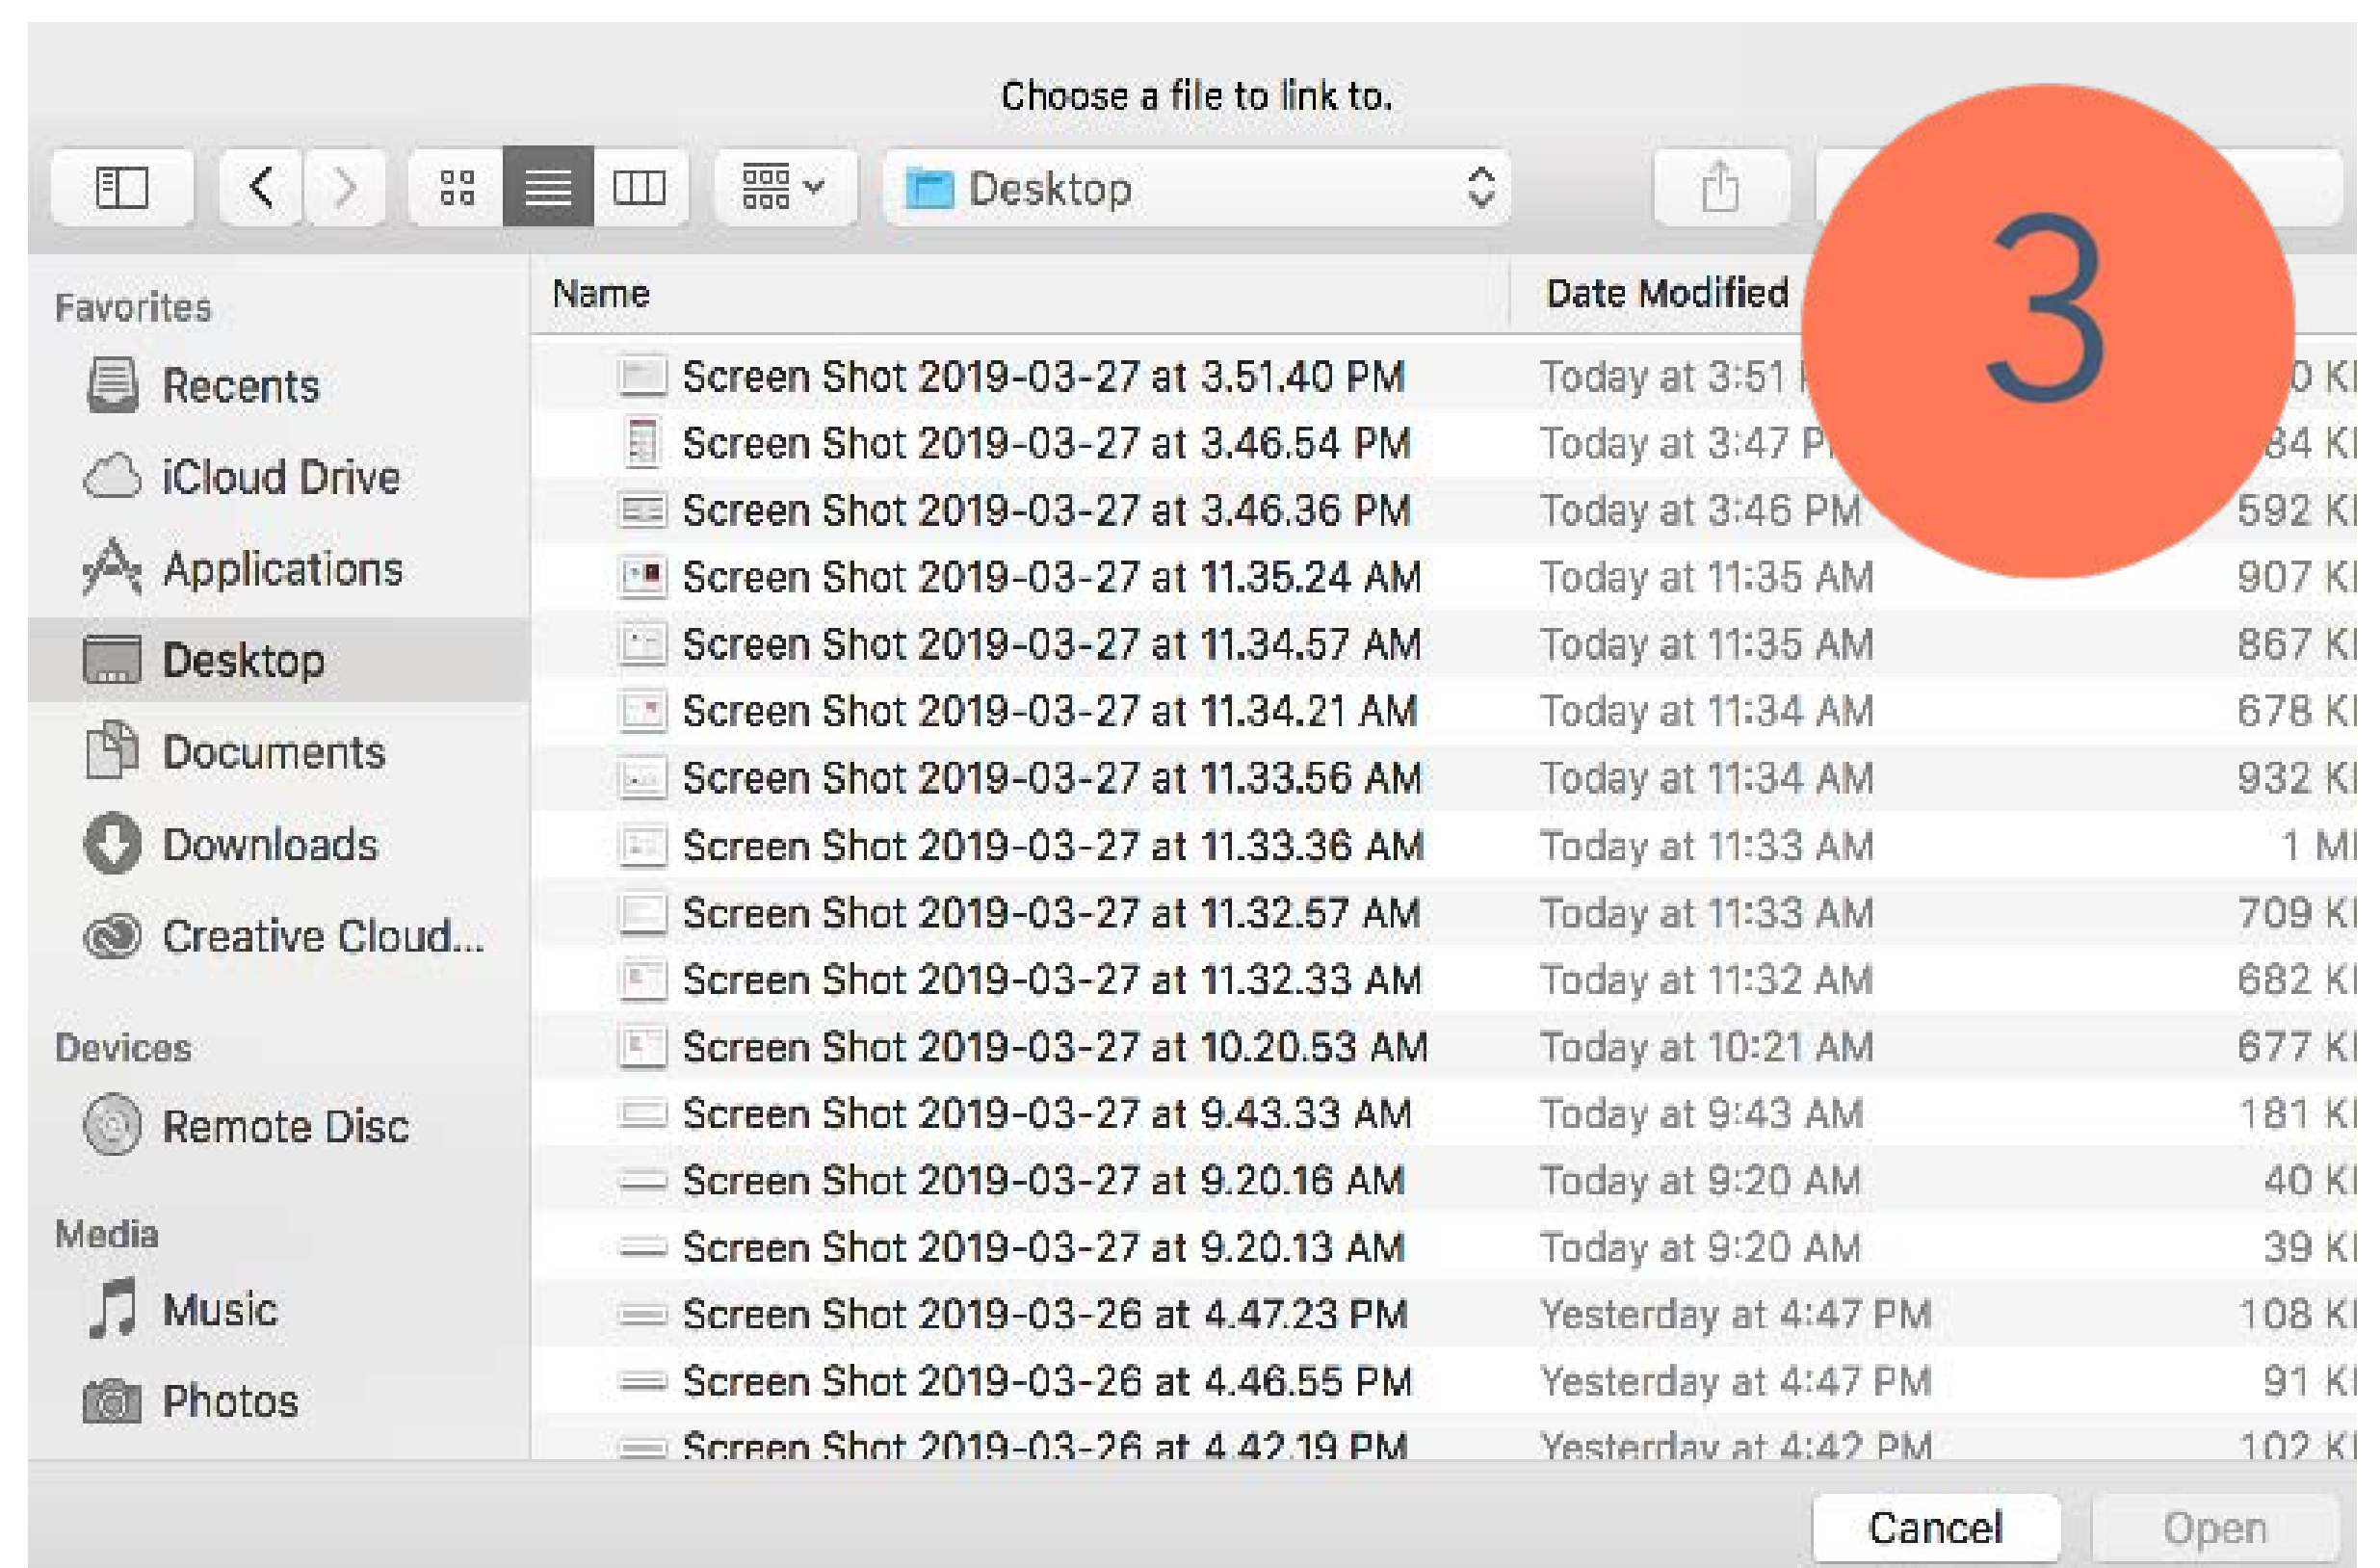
Choose a file to link to.

Desktop

3

Favorites
Recents
iCloud Drive
Applications
Desktop
Documents
Downloads
Creative Cloud...

Devices
Remote Disc

Media
Music
Photos

| Name | Date Modified | |
|---|---|---|
| Screen Shot 2019-03-27 at 3.51.40 PM | Today at 3:51 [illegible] | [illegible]0 K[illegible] |
| Screen Shot 2019-03-27 at 3.46.54 PM | Today at 3:47 P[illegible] | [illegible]84 K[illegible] |
| Screen Shot 2019-03-27 at 3.46.36 PM | Today at 3:46 PM | 592 K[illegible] |
| Screen Shot 2019-03-27 at 11.35.24 AM | Today at 11:35 AM | 907 K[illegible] |
| Screen Shot 2019-03-27 at 11.34.57 AM | Today at 11:35 AM | 867 K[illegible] |
| Screen Shot 2019-03-27 at 11.34.21 AM | Today at 11:34 AM | 678 K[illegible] |
| Screen Shot 2019-03-27 at 11.33.56 AM | Today at 11:34 AM | 932 K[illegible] |
| Screen Shot 2019-03-27 at 11.33.36 AM | Today at 11:33 AM | 1 M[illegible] |
| Screen Shot 2019-03-27 at 11.32.57 AM | Today at 11:33 AM | 709 K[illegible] |
| Screen Shot 2019-03-27 at 11.32.33 AM | Today at 11:32 AM | 682 K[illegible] |
| Screen Shot 2019-03-27 at 10.20.53 AM | Today at 10:21 AM | 677 K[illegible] |
| Screen Shot 2019-03-27 at 9.43.33 AM | Today at 9:43 AM | 181 K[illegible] |
| Screen Shot 2019-03-27 at 9.20.16 AM | Today at 9:20 AM | 40 K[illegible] |
| Screen Shot 2019-03-27 at 9.20.13 AM | Today at 9:20 AM | 39 K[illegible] |
| Screen Shot 2019-03-26 at 4.47.23 PM | Yesterday at 4:47 PM | 108 K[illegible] |
| Screen Shot 2019-03-26 at 4.46.55 PM | Yesterday at 4:47 PM | 91 K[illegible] |
| Screen Shot 2019-03-26 at 4.42.19 PM | Yesterday at 4:42 PM | 102 K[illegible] |

Cancel
Open